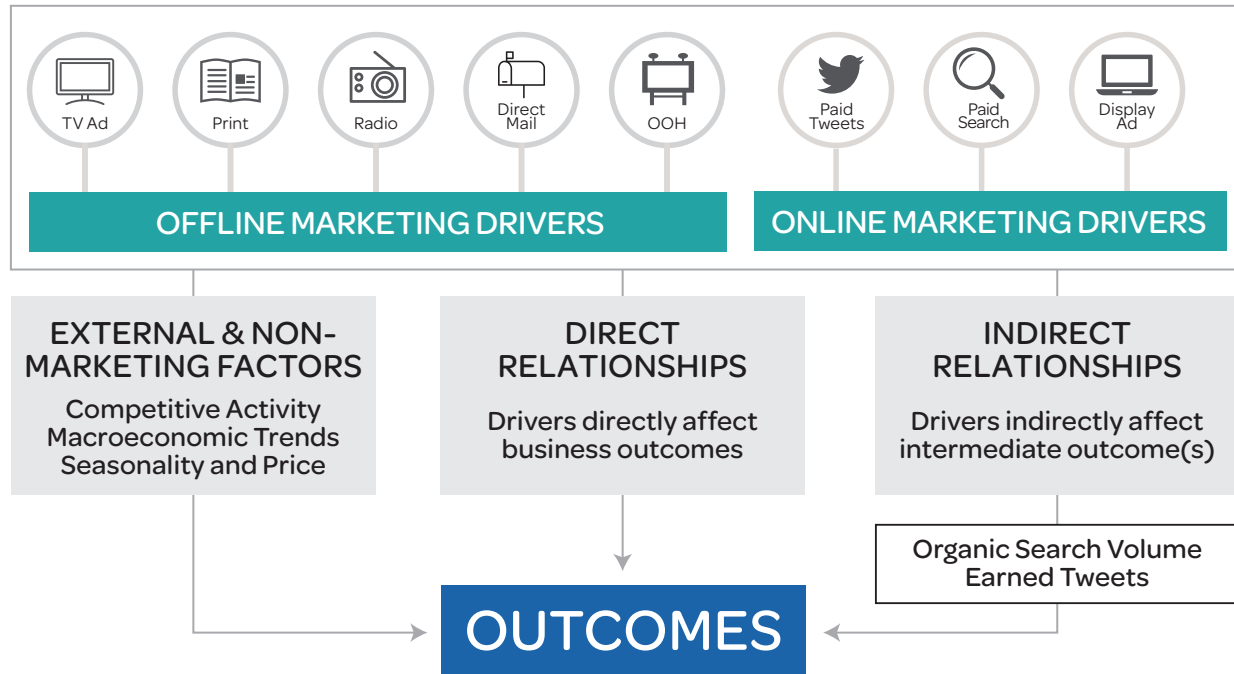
TV Ad

Print

Radio

Direct Mail

OOH

Paid Tweets

Paid Search

Display Ad

OFFLINE MARKETING DRIVERS

ONLINE MARKETING DRIVERS

EXTERNAL & NON-MARKETING FACTORS

Competitive Activity
Macroeconomic Trends
Seasonality and Price

DIRECT RELATIONSHIPS

Drivers directly affect business outcomes

INDIRECT RELATIONSHIPS

Drivers indirectly affect intermediate outcome(s)

Organic Search Volume
Earned Tweets

OUTCOMES